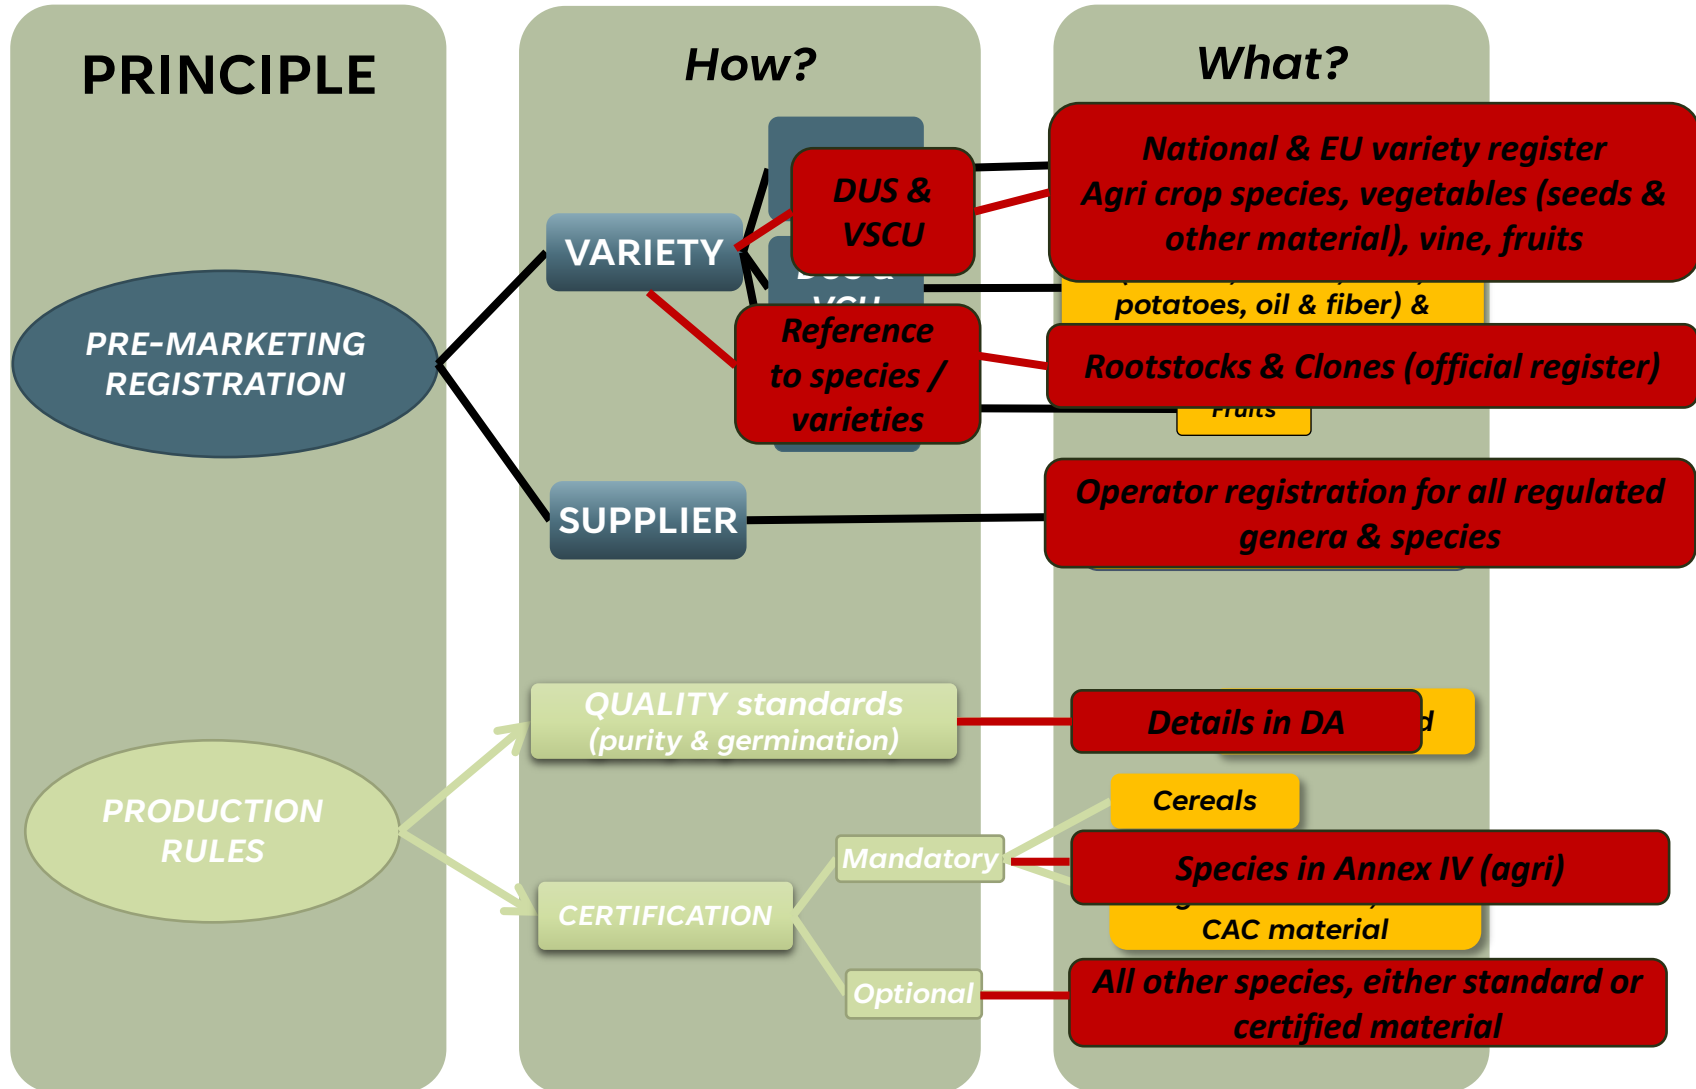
PRINCIPLE

How?

What?

PRE-MARKETING REGISTRATION

VARIETY

DUS & VSCU

National & EU variety register
Agri crop species, vegetables (seeds & other material), vine, fruits

potatoes, oil & fiber) &

Reference to species / varieties

Rootstocks & Clones (official register)

Fruits

SUPPLIER

Operator registration for all regulated genera & species

PRODUCTION RULES

QUALITY standards (purity & germination)

Details in DA

Cereals

Mandatory

Species in Annex IV (agri)

CERTIFICATION

CAC material

Optional

All other species, either standard or certified material